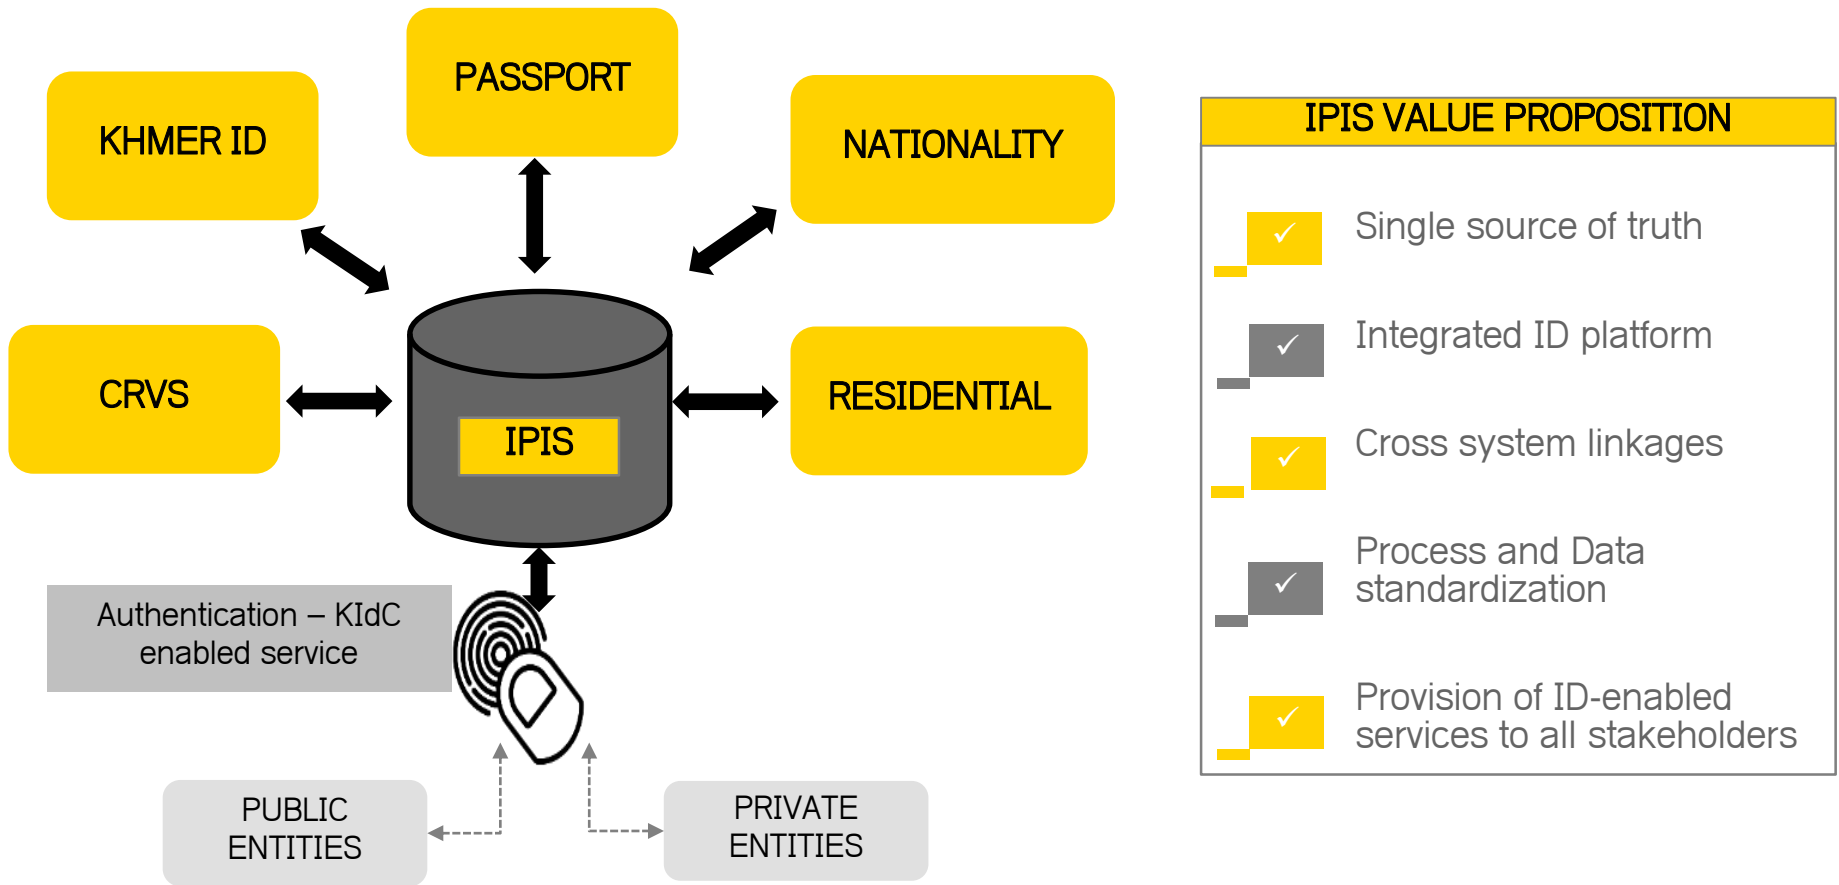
KHMER ID

PASSPORT

NATIONALITY

CRVS

IPIS

RESIDENTIAL

Authentication – KIdC enabled service

PUBLIC ENTITIES

PRIVATE ENTITIES

IPIS VALUE PROPOSITION

✓ Single source of truth

✓ Integrated ID platform

✓ Cross system linkages

✓ Process and Data standardization

✓ Provision of ID-enabled services to all stakeholders